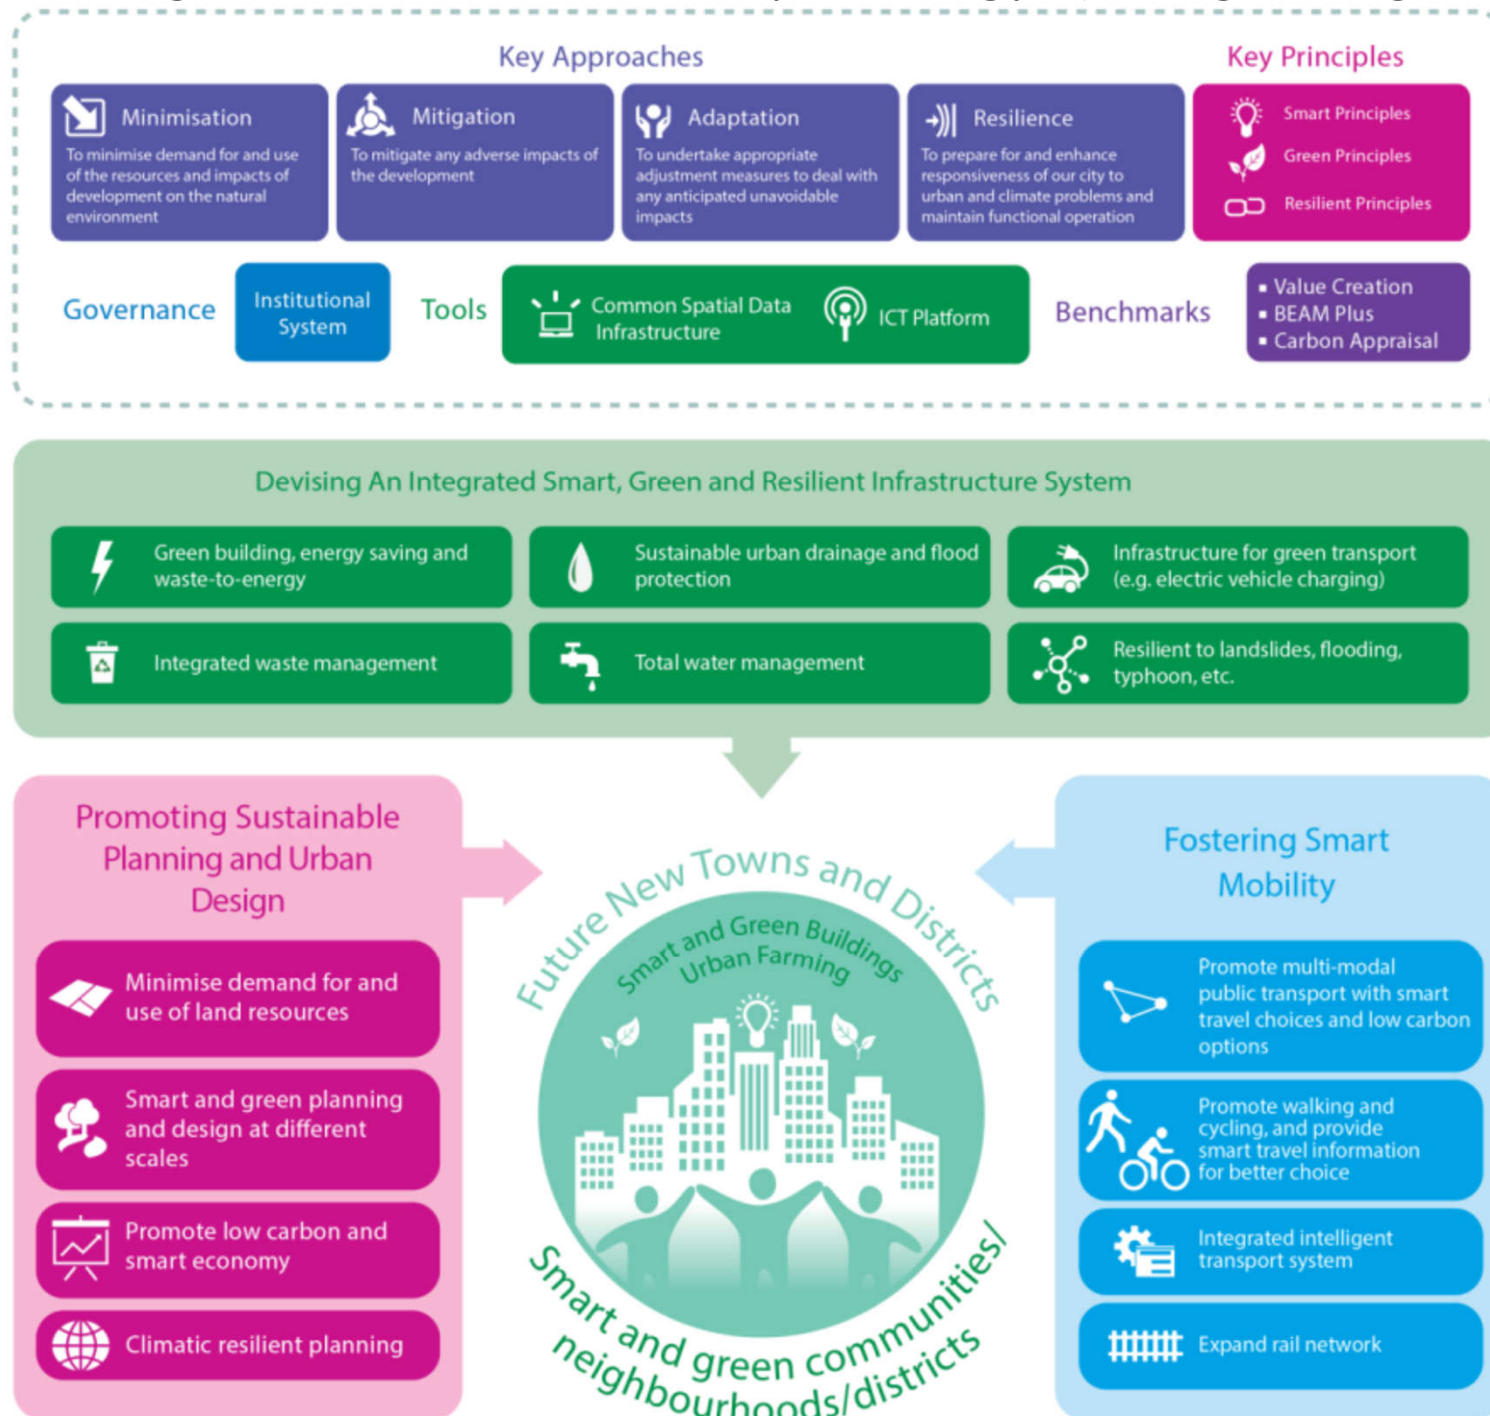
Key Approaches

Key Principles

Minimisation
To minimise demand for and use of the resources and impacts of development on the natural environment

Mitigation
To mitigate any adverse impacts of the development

Adaptation
To undertake appropriate adjustment measures to deal with any anticipated unavoidable impacts

Resilience
To prepare for and enhance responsiveness of our city to urban and climate problems and maintain functional operation

Smart Principles
Green Principles
Resilient Principles

Governance
Institutional System

Tools
Common Spatial Data Infrastructure
ICT Platform

Benchmarks
▪ Value Creation
▪ BEAM Plus
▪ Carbon Appraisal

Devising An Integrated Smart, Green and Resilient Infrastructure System

Green building, energy saving and waste-to-energy

Sustainable urban drainage and flood protection

Infrastructure for green transport (e.g. electric vehicle charging)

Integrated waste management

Total water management

Resilient to landslides, flooding, typhoon, etc.

Promoting Sustainable Planning and Urban Design

Minimise demand for and use of land resources

Smart and green planning and design at different scales

Promote low carbon and smart economy

Climatic resilient planning

Future New Towns and Districts

Smart and Green Buildings
Urban Farming

Smart and green communities/ neighbourhoods/districts

Fostering Smart Mobility

Promote multi-modal public transport with smart travel choices and low carbon options

Promote walking and cycling, and provide smart travel information for better choice

Integrated intelligent transport system

Expand rail network